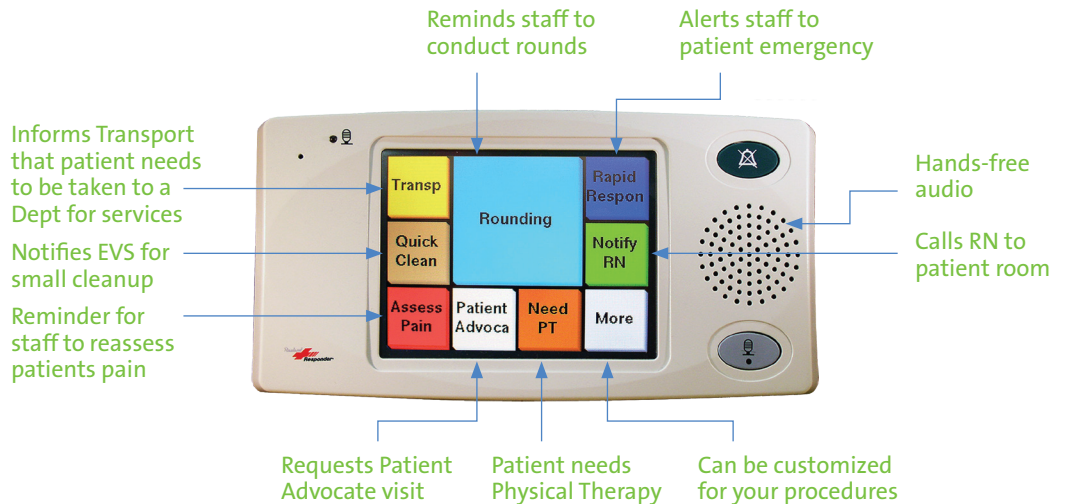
Reminds staff to conduct rounds

Alerts staff to patient emergency

Informs Transport that patient needs to be taken to a Dept for services

Notifies EVS for small cleanup

Reminder for staff to reassess patients pain

Hands-free audio

Calls RN to patient room

Transp

Rounding

Rapid Respon

Quick Clean

Notify RN

Assess Pain

Patient Advoca

Need PT

More

Responder

Requests Patient Advocate visit

Patient needs Physical Therapy

Can be customized for your procedures